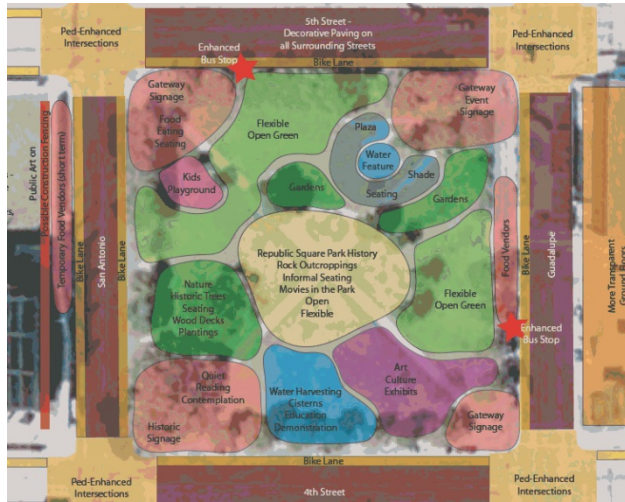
Ped-Enhanced Intersections

5th Street - Decorative Paving on all Surrounding Streets

Ped-Enhanced Intersections

Enhanced Bus Stop

Bike Lane

Gateway Signage

Food Eating Seating

Flexible Open Green

Gateway Event Signage

Plaza

Water Feature

Shade

Seating

Kids Playground

Gardens

Gardens

Public Art on Possible Construction Fencing

Temporary Food Vendors (short term)

Bike Lane

San Antonio

Bike Lane

Republic Square Park History
Rock Outcroppings
Informal Seating
Movies in the Park
Open
Flexible

Food Vendors

Bike Lane

Guadalupe

More Transparent Ground Floors

Nature Historic Trees Seating Wood Decks Plantings

Flexible Open Green

Enhanced Bus Stop

Quiet Reading Contemplation

Historic Signage

Water Harvesting Cisterns Education Demonstration

Art Culture Exhibits

Gateway Signage

Bike Lane

Ped-Enhanced Intersections

4th Street

Ped-Enhanced Intersections